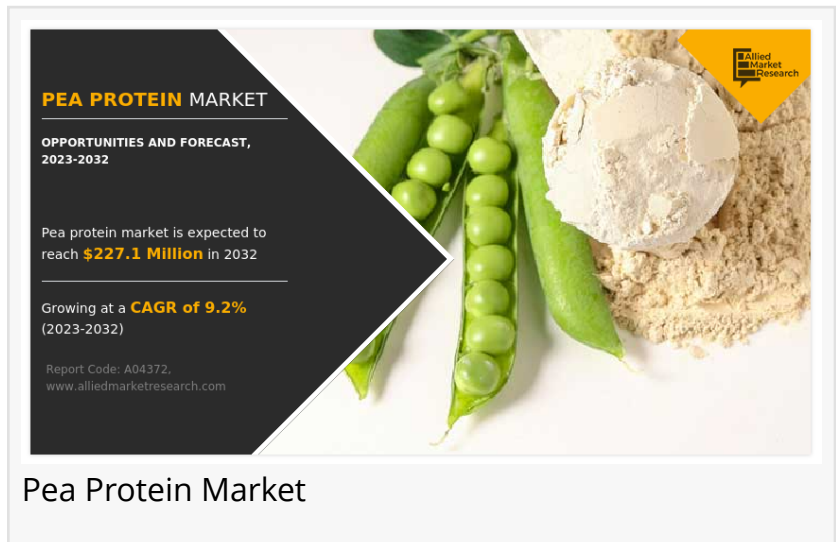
PEA PROTEIN MARKET

OPPORTUNITIES AND FORECAST, 2023-2032

Pea protein market is expected to reach $227.1 Million in 2032

Growing at a CAGR of 9.2% (2023-2032)

Report Code: A04372, www.alliedmarketresearch.com

Allied Market Research

Pea Protein Market